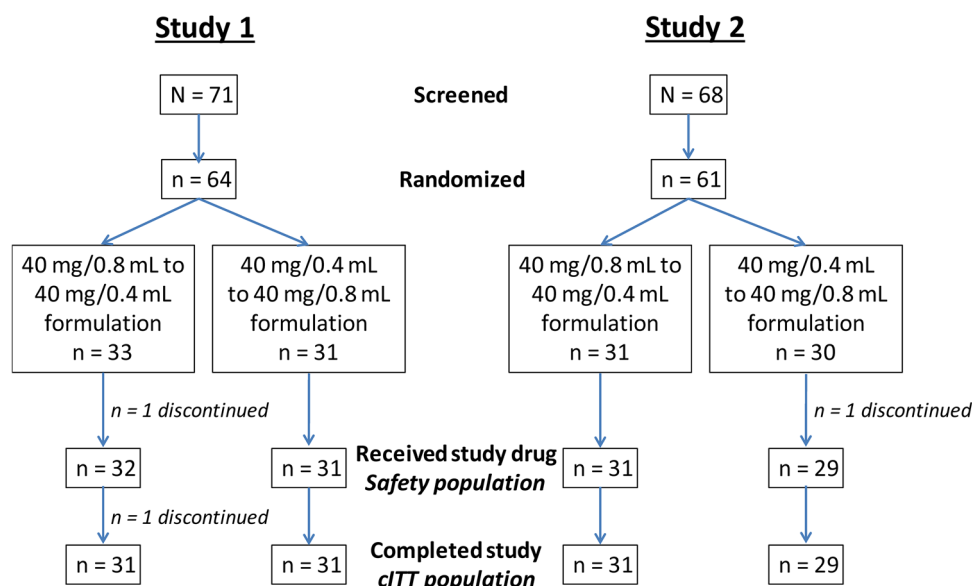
Study 1

Study 2

N = 71

Screened

N = 68

n = 64

Randomized

n = 61

40 mg/0.8 mL to 40 mg/0.4 mL formulation n = 33

40 mg/0.4 mL to 40 mg/0.8 mL formulation n = 31

40 mg/0.8 mL to 40 mg/0.4 mL formulation n = 31

40 mg/0.4 mL to 40 mg/0.8 mL formulation n = 30

n = 1 discontinued

n = 1 discontinued

n = 32

n = 31

Received study drug
Safety population

n = 31

n = 29

n = 1 discontinued

n = 31

n = 31

Completed study
cITT population

n = 31

n = 29